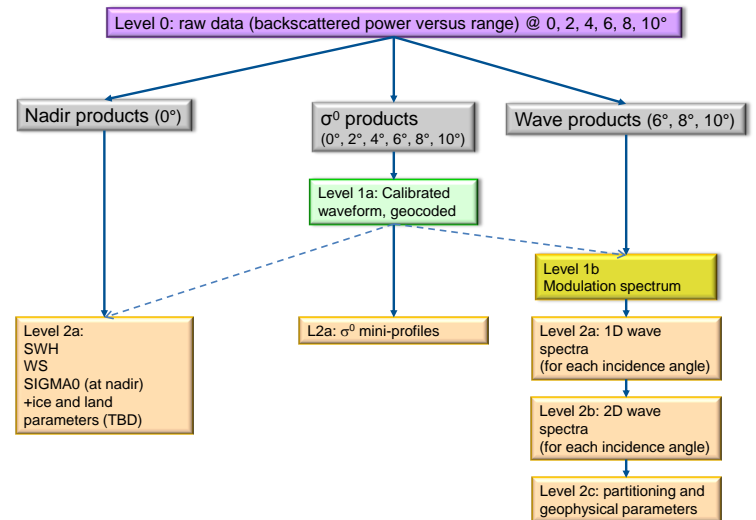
Level 0: raw data (backscattered power versus range) @ 0, 2, 4, 6, 8, 10°

Nadir products (0°)

$\sigma^0$ products (0°, 2°, 4°, 6°, 8°, 10°)

Wave products (6°, 8°, 10°)

Level 1a: Calibrated waveform, geocoded

Level 1b Modulation spectrum

Level 2a: SWH WS SIGMA0 (at nadir) +ice and land parameters (TBD)

L2a: $\sigma^0$ mini-profiles

Level 2a: 1D wave spectra (for each incidence angle)

Level 2b: 2D wave spectra (for each incidence angle)

Level 2c: partitioning and geophysical parameters